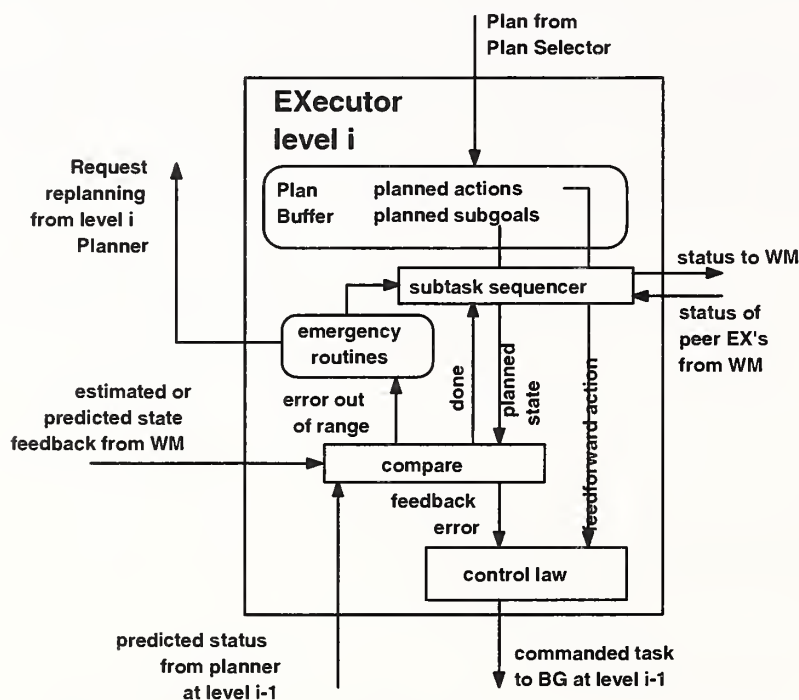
Plan from Plan Selector

EXecutor level i

Request replanning from level i Planner

Plan Buffer

planned actions
planned subgoals

status to WM

subtask sequencer

status of peer EX's from WM

emergency routines

estimated or predicted state feedback from WM

error out of range

done

planned state

feedforward action

compare

feedback error

control law

predicted status from planner at level i-1

commanded task to BG at level i-1